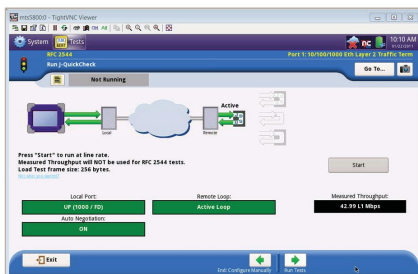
mts5800:0 - TightVNC Viewer

System Tests 10:10 AM

RFC 2544 Port 1: 10/100/1000 Eth Layer 2 Traffic Term

Run J-QuickCheck Go To...

Not Running

Local Remote Active

Press "Start" to run at line rate.
Measured Throughput will not be used for RFC 2544 tests.
Load Test frame size: 256 bytes.

Start

Local Port: Remote Loop: Measured Throughput:

UP (1000 / FD) Active Loop 42.99 L1 Mbps

Auto Negotiation:

ON

Exit

Configure Manually Run Tests